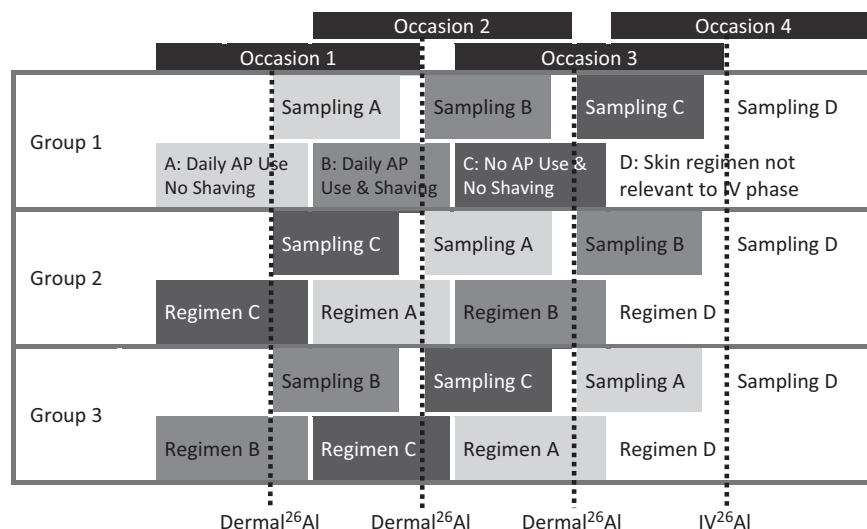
Occasion 2

Occasion 4

Occasion 1

Occasion 3

Group 1

Sampling A

Sampling B

Sampling C

Sampling D

A: Daily AP Use No Shaving

B: Daily AP Use & Shaving

C: No AP Use & No Shaving

D: Skin regimen not relevant to IV phase

Group 2

Sampling C

Sampling A

Sampling B

Sampling D

Regimen C

Regimen A

Regimen B

Regimen D

Group 3

Sampling B

Sampling C

Sampling A

Sampling D

Regimen B

Regimen C

Regimen A

Regimen D

Dermal $^{26}$Al

Dermal $^{26}$Al

Dermal $^{26}$Al

IV $^{26}$Al